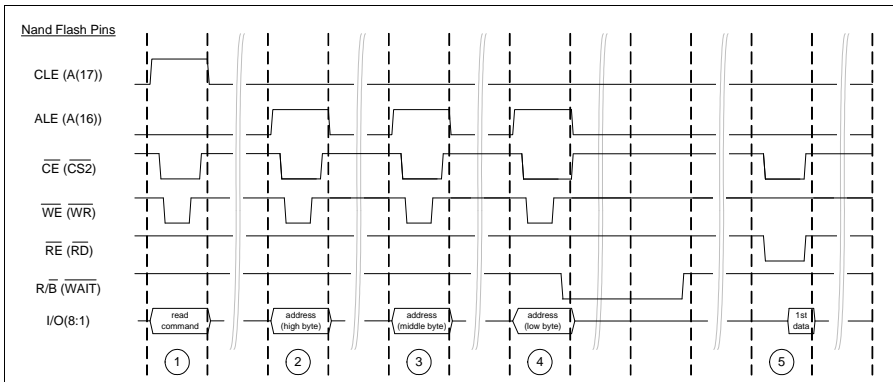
Nand Flash Pins

CLE (A(17))

ALE (A(16))

$\overline{CE}$ ($\overline{CS2}$)

$\overline{WE}$ ($\overline{WR}$)

$\overline{RE}$ ($\overline{RD}$)

R/$\overline{B}$ ($\overline{WAIT}$)

I/O(8:1)

read command

address (high byte)

address (middle byte)

address (low byte)

1st data

1

2

3

4

5